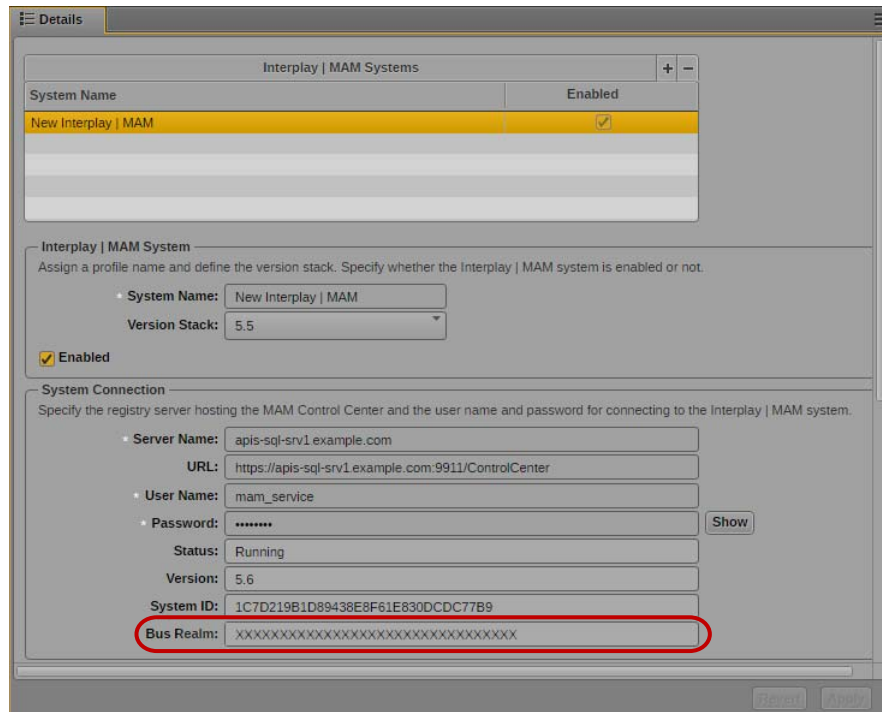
Details

Interplay | MAM Systems

+ −

| System Name | Enabled |
|---|---|
| New Interplay \| MAM | ✓ |
| | |
| | |
| | |
| | |

Interplay | MAM System

Assign a profile name and define the version stack. Specify whether the Interplay | MAM system is enabled or not.

* System Name: New Interplay | MAM

Version Stack: 5.5

Enabled

System Connection

Specify the registry server hosting the MAM Control Center and the user name and password for connecting to the Interplay | MAM system.

* Server Name: apis-sql-srv1.example.com

URL: https://apis-sql-srv1.example.com:9911/ControlCenter

* User Name: mam_service

* Password: •••••••• Show

Status: Running

Version: 5.6

System ID: 1C7D219B1D89438E8F61E830DCDC77B9

Bus Realm: XXXXXXXXXXXXXXXXXXXXXXXXXXXXXXXX

Revert Apply